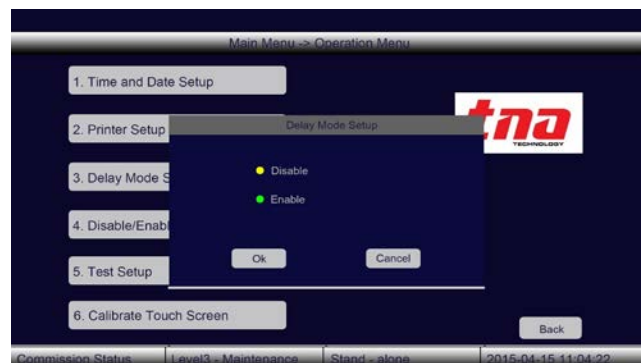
Main Menu -> Operation Menu

1. Time and Date Setup

2. Printer Setup

3. Delay Mode S

4. Disable/Enab

5. Test Setup

6. Calibrate Touch Screen

tna
TECHNOLOGY

Delay Mode Setup

Disable

Enable

Ok

Cancel

Back

Commission Status | Level3 - Maintenance | Stand - alone | 2015-04-15 11:04:22